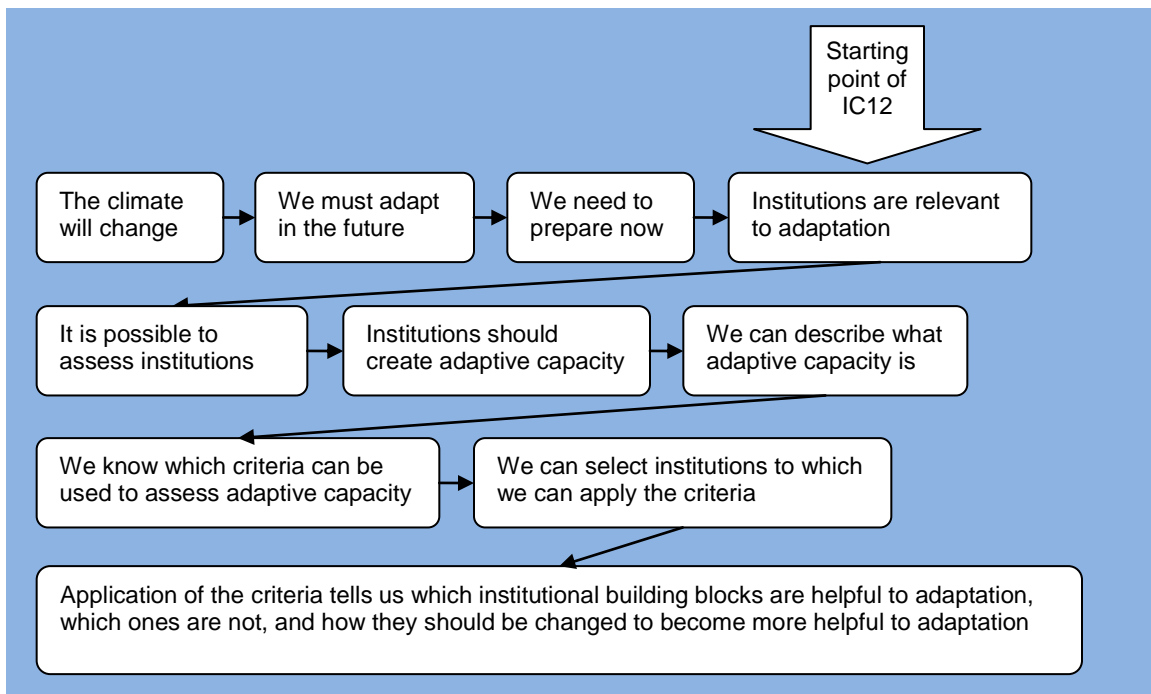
Starting point of IC12

The climate will change

We must adapt in the future

We need to prepare now

Institutions are relevant to adaptation

It is possible to assess institutions

Institutions should create adaptive capacity

We can describe what adaptive capacity is

We know which criteria can be used to assess adaptive capacity

We can select institutions to which we can apply the criteria

Application of the criteria tells us which institutional building blocks are helpful to adaptation, which ones are not, and how they should be changed to become more helpful to adaptation